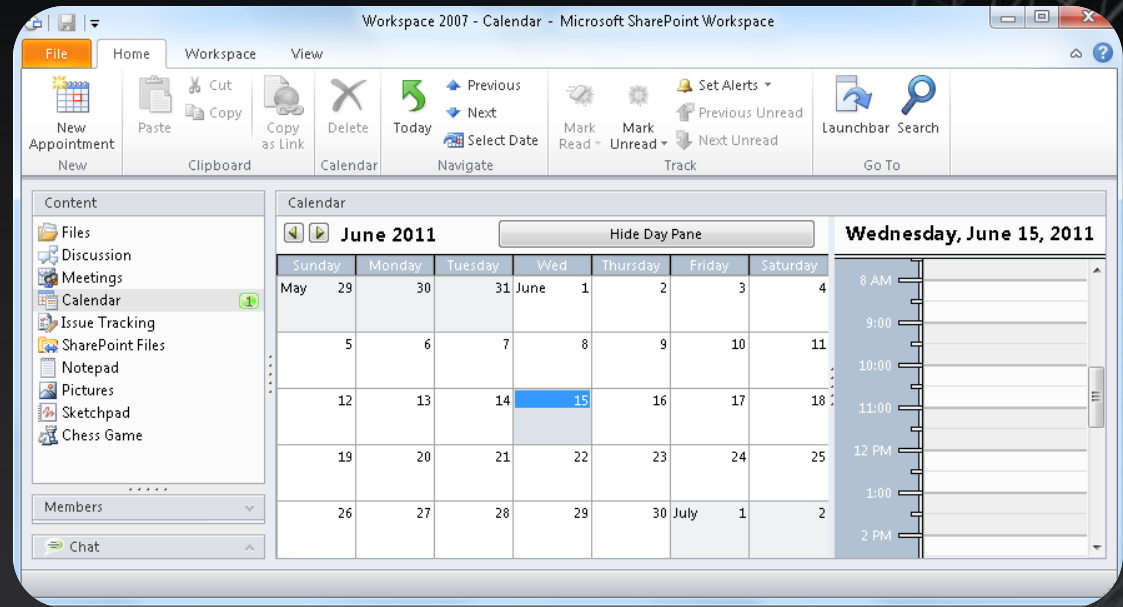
Workspace 2007 - Calendar - Microsoft SharePoint Workspace

File | Home | Workspace | View

New Appointment
New

Paste | Cut | Copy | Copy as Link
Clipboard

Delete
Calendar

Today | Previous | Next | Select Date
Navigate

Mark Read | Mark Unread | Set Alerts | Previous Unread | Next Unread
Track

Launchbar | Search
Go To

Content
Files
Discussion
Meetings
Calendar 1
Issue Tracking
SharePoint Files
Notepad
Pictures
Sketchpad
Chess Game

Members

Chat

Calendar

June 2011

Hide Day Pane

| Sunday | Monday | Tuesday | Wed | Thursday | Friday | Saturday |
|---|---|---|---|---|---|---|
| May 29 | 30 | 31 | June 1 | 2 | 3 | 4 |
| 5 | 6 | 7 | 8 | 9 | 10 | 11 |
| 12 | 13 | 14 | 15 | 16 | 17 | 18 |
| 19 | 20 | 21 | 22 | 23 | 24 | 25 |
| 26 | 27 | 28 | 29 | 30 | July 1 | 2 |

Wednesday, June 15, 2011

8 AM
9:00
10:00
11:00
12 PM
1:00
2 PM